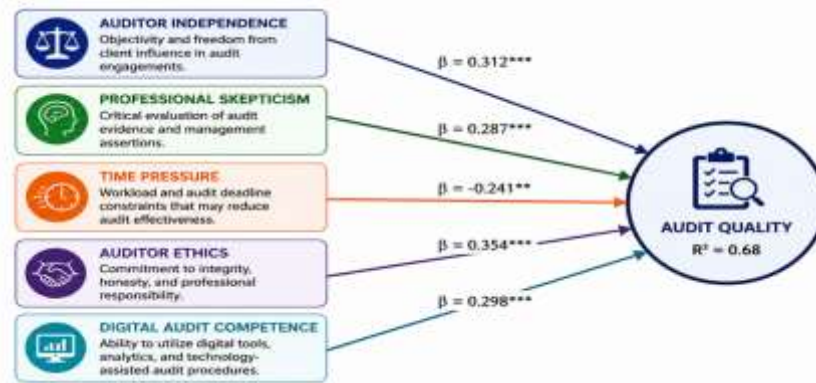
AUDITOR INDEPENDENCE
Objectivity and freedom from client influence in audit engagements.

PROFESSIONAL SKEPTICISM
Critical evaluation of audit evidence and management assertions.

TIME PRESSURE
Workload and audit deadline constraints that may reduce audit effectiveness.

AUDITOR ETHICS
Commitment to integrity, honesty, and professional responsibility.

DIGITAL AUDIT COMPETENCE
Ability to utilize digital tools, analytics, and technology-assisted audit procedures.

$\beta = 0.312$***

$\beta = 0.287$***

$\beta = -0.241$**

$\beta = 0.354$***

$\beta = 0.298$***

AUDIT QUALITY
$R^2 = 0.68$